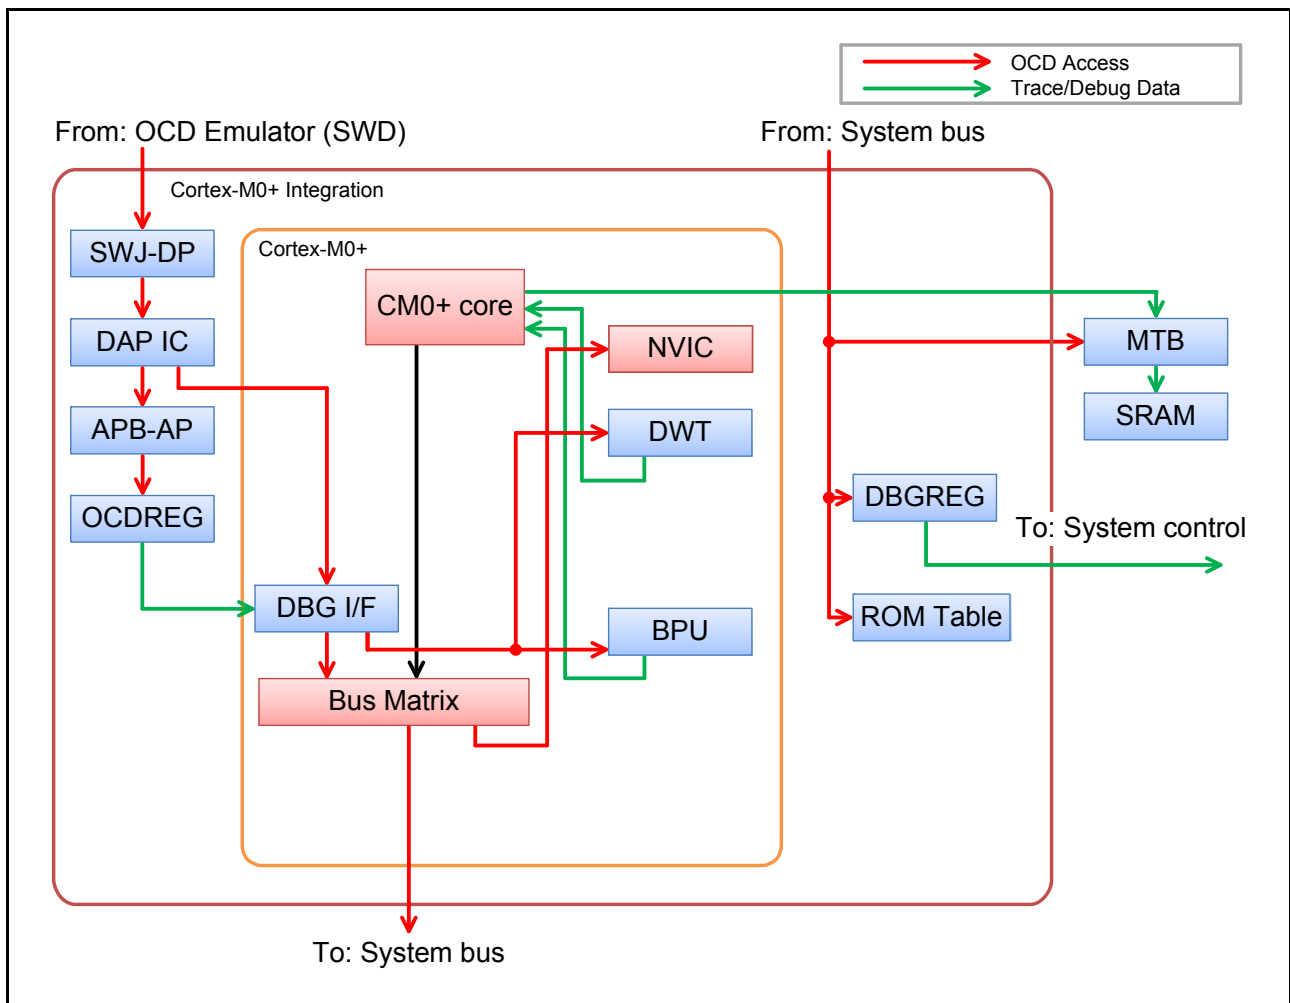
OCD Access
Trace/Debug Data

From: OCD Emulator (SWD)

From: System bus

Cortex-M0+ Integration

SWJ-DP

Cortex-M0+

CM0+ core

DAP IC

NVIC

MTB

APB-AP

DWT

SRAM

OCDREG

DBGREG

To: System control

DBG I/F

BPU

ROM Table

Bus Matrix

To: System bus